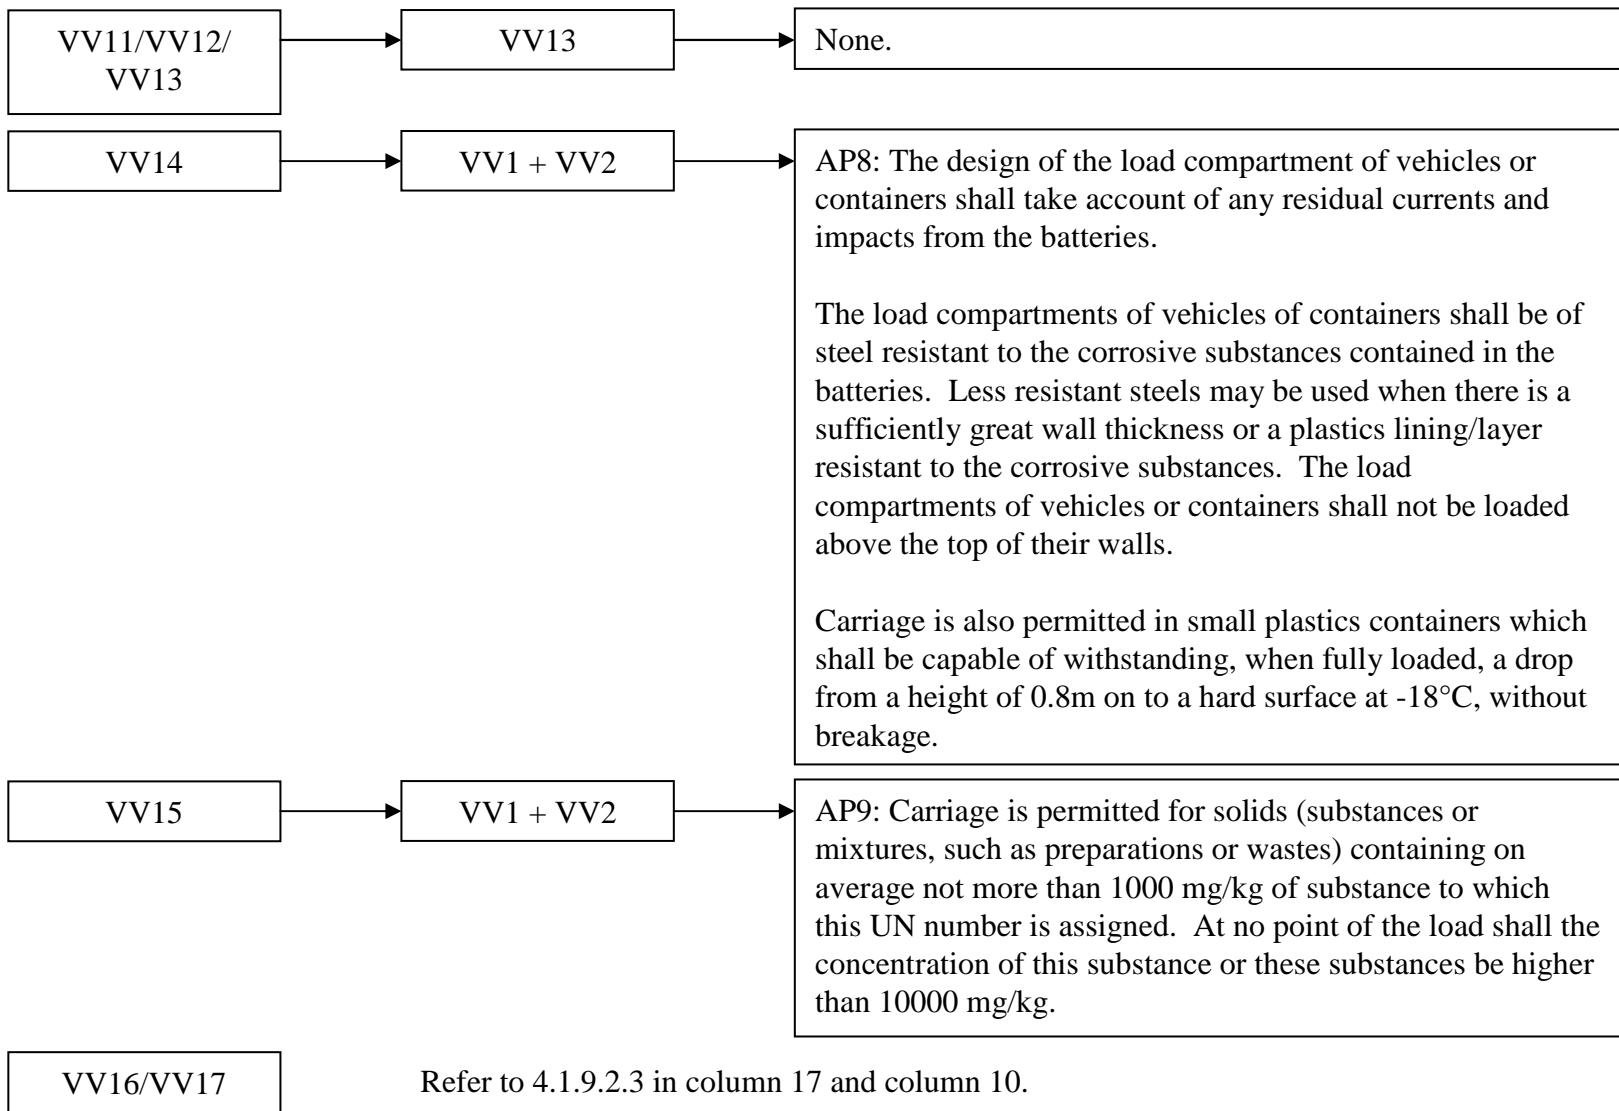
VV11/VV12/ VV13

VV13

None.

VV14

VV1 + VV2

AP8: The design of the load compartment of vehicles or containers shall take account of any residual currents and impacts from the batteries.

The load compartments of vehicles of containers shall be of steel resistant to the corrosive substances contained in the batteries. Less resistant steels may be used when there is a sufficiently great wall thickness or a plastics lining/layer resistant to the corrosive substances. The load compartments of vehicles or containers shall not be loaded above the top of their walls.

Carriage is also permitted in small plastics containers which shall be capable of withstanding, when fully loaded, a drop from a height of 0.8m on to a hard surface at -18°C, without breakage.

VV15

VV1 + VV2

AP9: Carriage is permitted for solids (substances or mixtures, such as preparations or wastes) containing on average not more than 1000 mg/kg of substance to which this UN number is assigned. At no point of the load shall the concentration of this substance or these substances be higher than 10000 mg/kg.

VV16/VV17

Refer to 4.1.9.2.3 in column 17 and column 10.